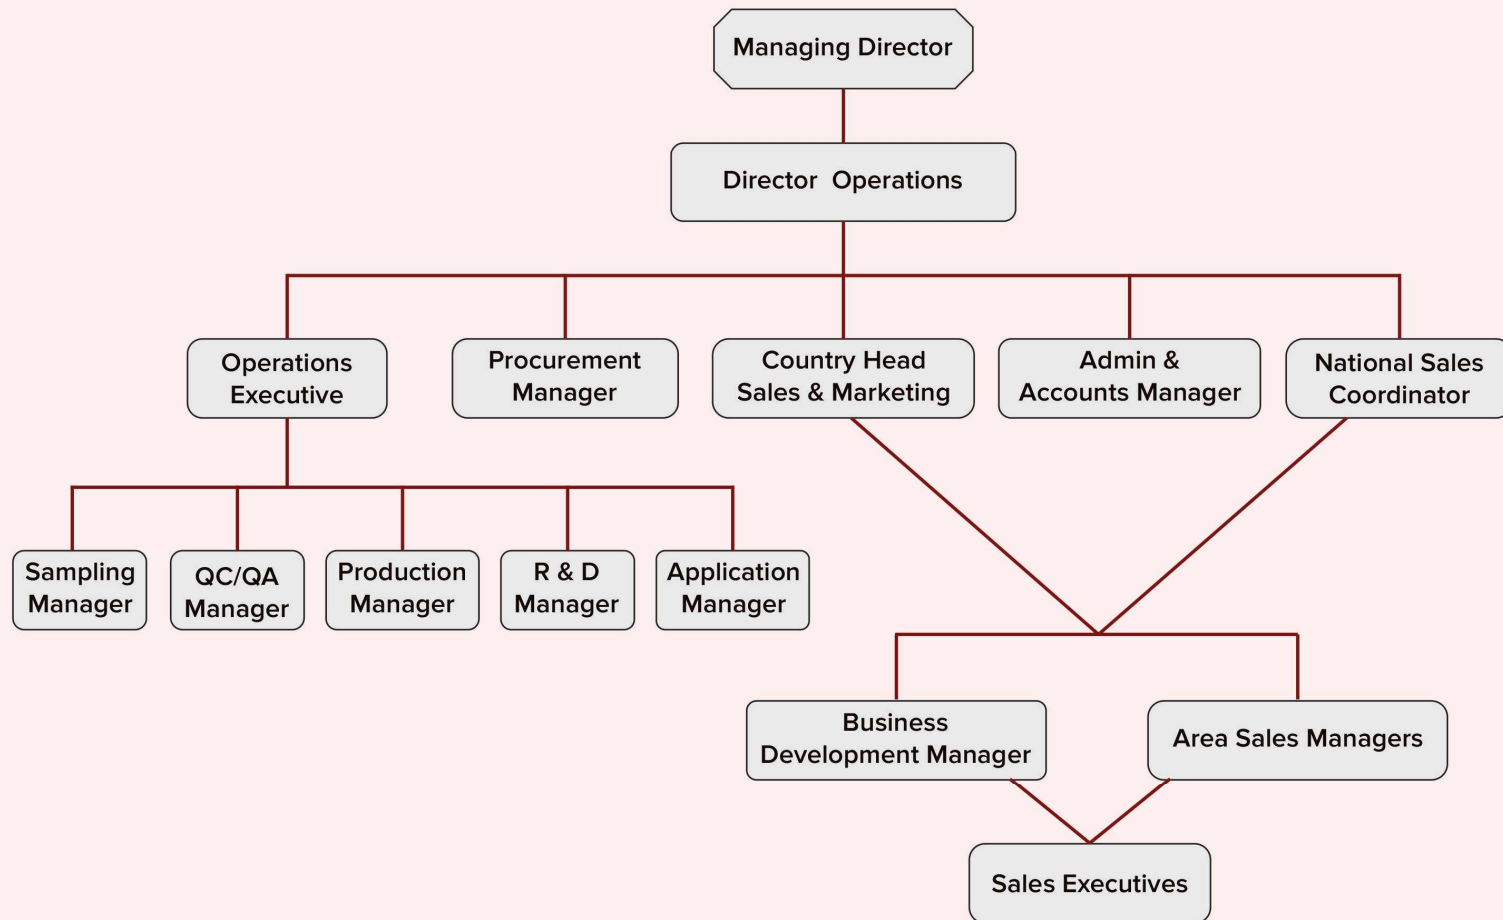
Managing Director

Director Operations

Operations Executive

Procurement Manager

Country Head Sales & Marketing

Admin & Accounts Manager

National Sales Coordinator

Sampling Manager

QC/QA Manager

Production Manager

R & D Manager

Application Manager

Business Development Manager

Area Sales Managers

Sales Executives